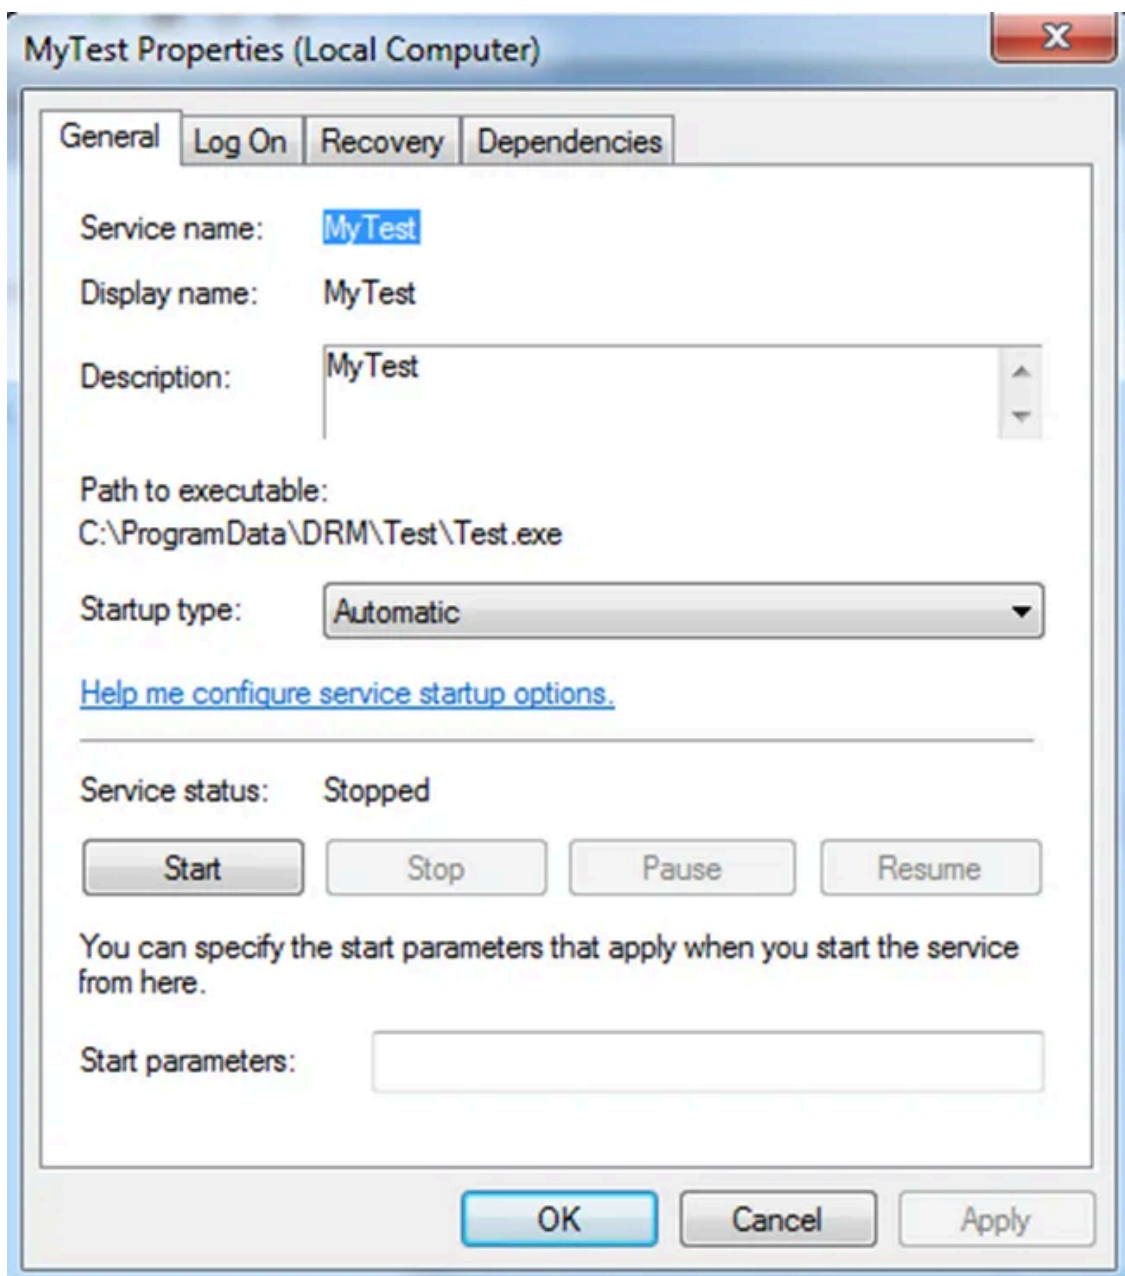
MyTest Properties (Local Computer)

General | Log On | Recovery | Dependencies

Service name: MyTest

Display name: MyTest

Description: MyTest

Path to executable:
C:\ProgramData\DRM\Test\Test.exe

Startup type: Automatic

Help me configure service startup options.

Service status: Stopped

Start | Stop | Pause | Resume

You can specify the start parameters that apply when you start the service from here.

Start parameters:

OK | Cancel | Apply